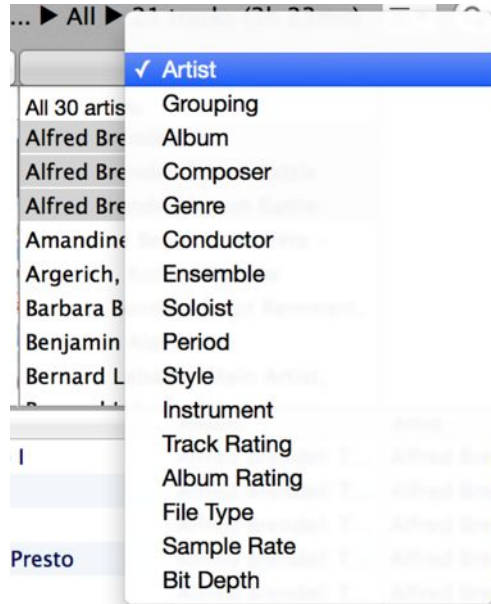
... ▶ All ▶ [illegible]

All 30 artis
Alfred Bre
Alfred Bre
Alfred Bre
Amandine
Argerich,
Barbara B
Benjamin
Bernard L

Presto

✓ Artist
Grouping
Album
Composer
Genre
Conductor
Ensemble
Soloist
Period
Style
Instrument
Track Rating
Album Rating
File Type
Sample Rate
Bit Depth